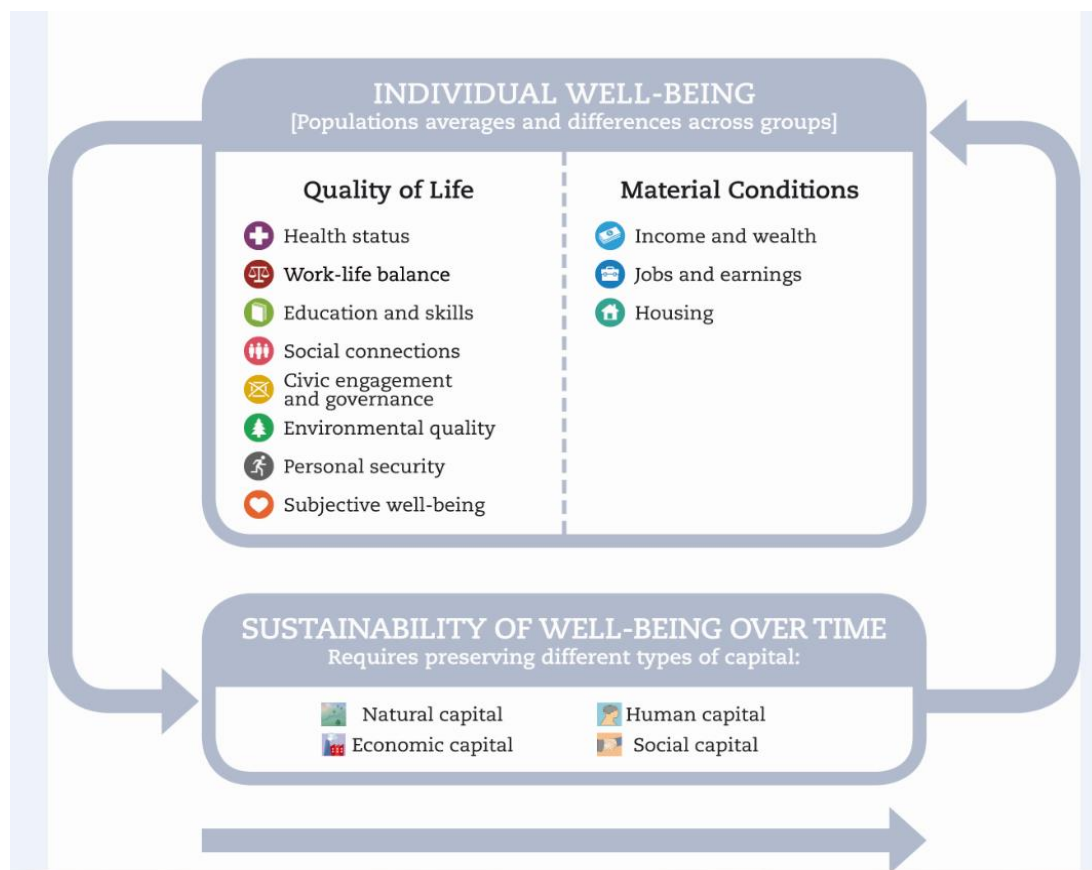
INDIVIDUAL WELL-BEING
[Populations averages and differences across groups]

Quality of Life

Health status
Work-life balance
Education and skills
Social connections
Civic engagement and governance
Environmental quality
Personal security
Subjective well-being

Material Conditions

Income and wealth
Jobs and earnings
Housing

SUSTAINABILITY OF WELL-BEING OVER TIME
Requires preserving different types of capital:

Natural capital
Economic capital
Human capital
Social capital